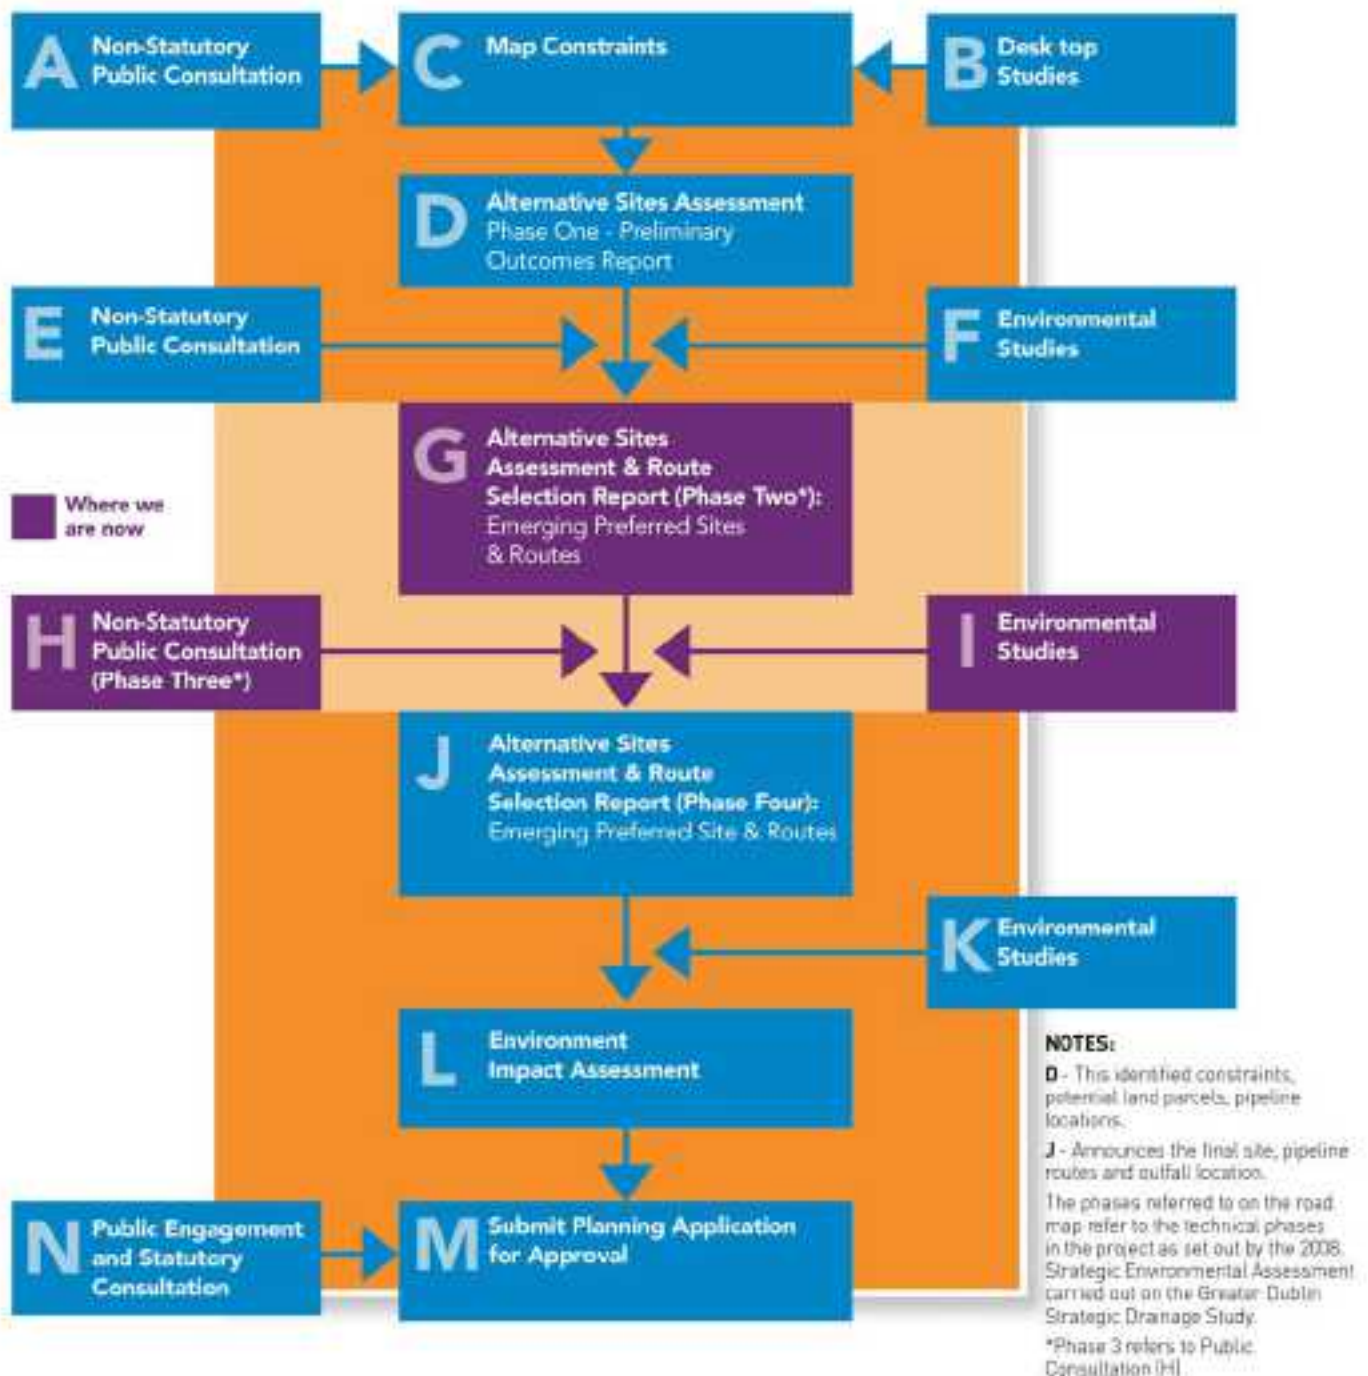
A Non-Statutory Public Consultation

C Map Constraints

B Desk top Studies

D Alternative Sites Assessment Phase One - Preliminary Outcomes Report

E Non-Statutory Public Consultation

F Environmental Studies

G Alternative Sites Assessment & Route Selection Report (Phase Two*): Emerging Preferred Sites & Routes

Where we are now

H Non-Statutory Public Consultation (Phase Three*)

I Environmental Studies

J Alternative Sites Assessment & Route Selection Report (Phase Four): Emerging Preferred Site & Routes

K Environmental Studies

L Environment Impact Assessment

N Public Engagement and Statutory Consultation

M Submit Planning Application for Approval

NOTES:

D - This identified constraints, potential land parcels, pipeline locations.

J - Announces the final site, pipeline routes and outfall location.

The phases referred to on the road map refer to the technical phases in the project as set out by the 2008 Strategic Environmental Assessment carried out on the Greater Dublin Strategic Drainage Study.

*Phase 3 refers to Public Consultation (H)